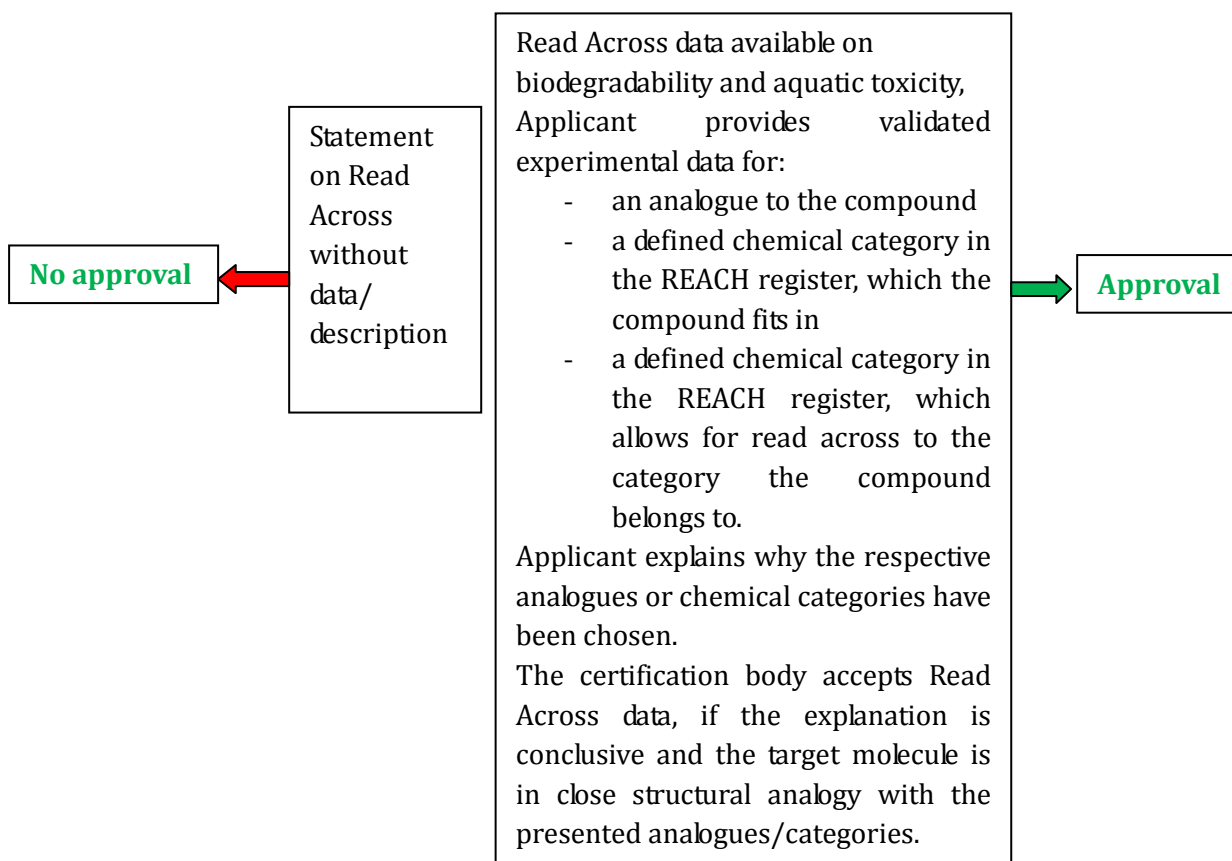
No approval

Statement on Read Across without data/ description

Read Across data available on biodegradability and aquatic toxicity, Applicant provides validated experimental data for:
- an analogue to the compound
- a defined chemical category in the REACH register, which the compound fits in
- a defined chemical category in the REACH register, which allows for read across to the category the compound belongs to.

Applicant explains why the respective analogues or chemical categories have been chosen.

The certification body accepts Read Across data, if the explanation is conclusive and the target molecule is in close structural analogy with the presented analogues/categories.

Approval